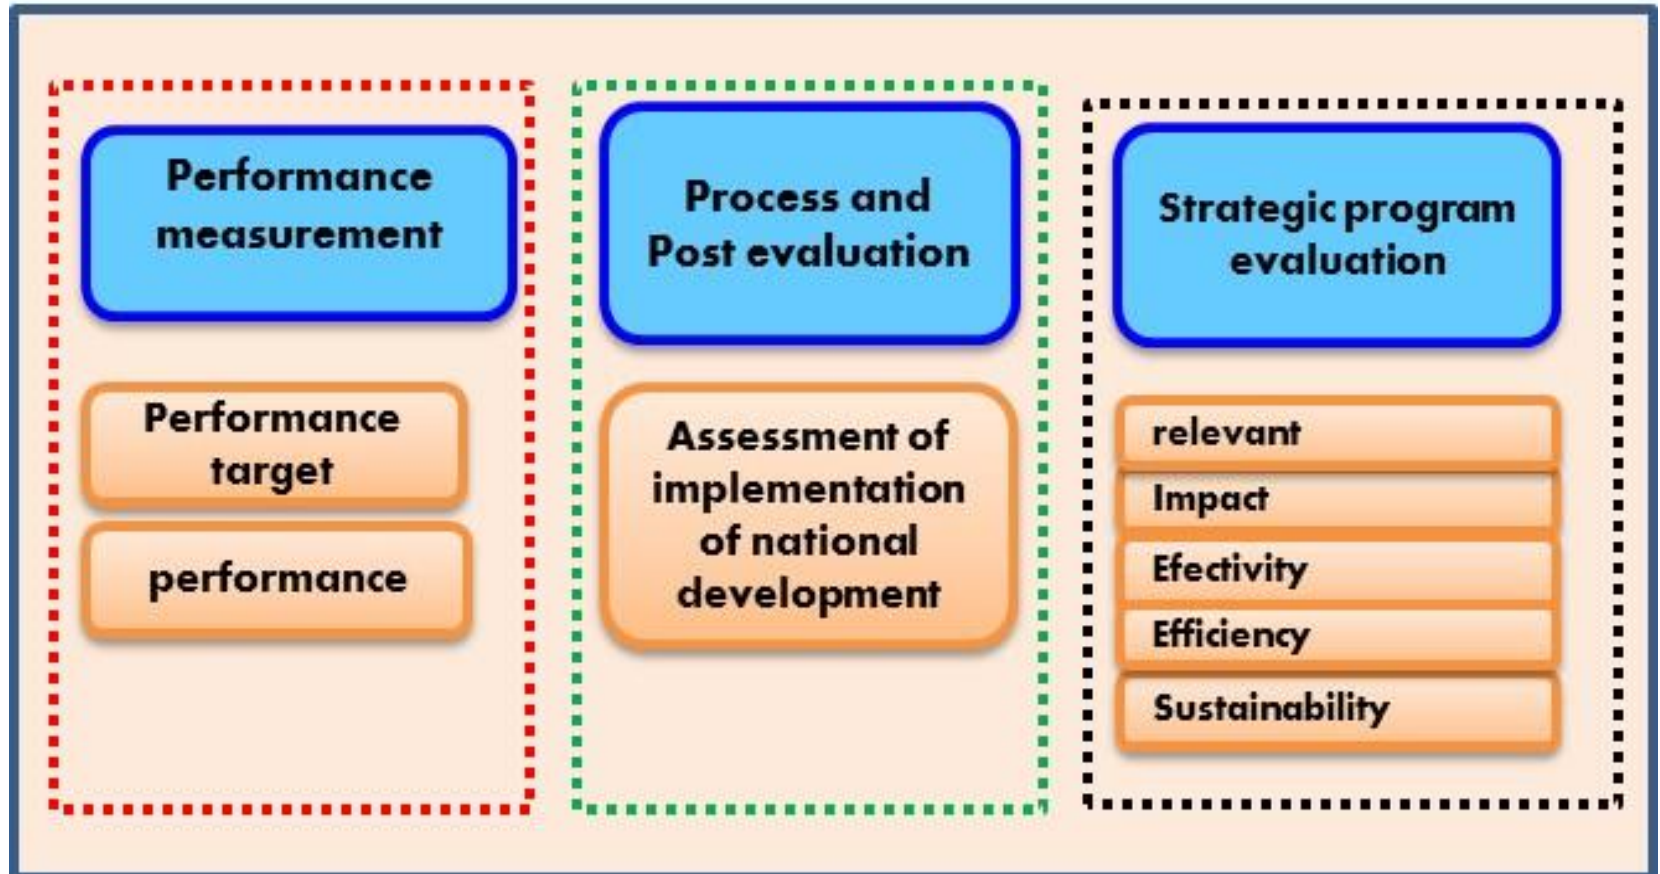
Performance measurement

Performance target

performance

Process and Post evaluation

Assessment of implementation of national development

Strategic program evaluation

relevant

Impact

Efectivity

Efficiency

Sustainability